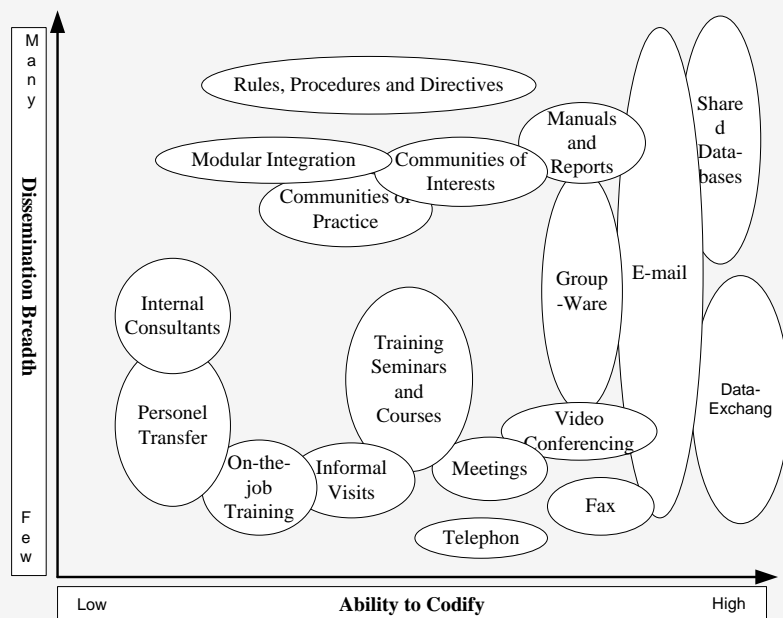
Many

Dissemination Breadth

Few

Rules, Procedures and Directives

Modular Integration

Communities of Interests

Communities of Practice

Manuals and Reports

Shared Databases

Group-Ware

E-mail

Internal Consultants

Personel Transfer

Training Seminars and Courses

Video Conferencing

Data-Exchang

On-the-job Training

Informal Visits

Meetings

Fax

Telephon

Low

Ability to Codify

High